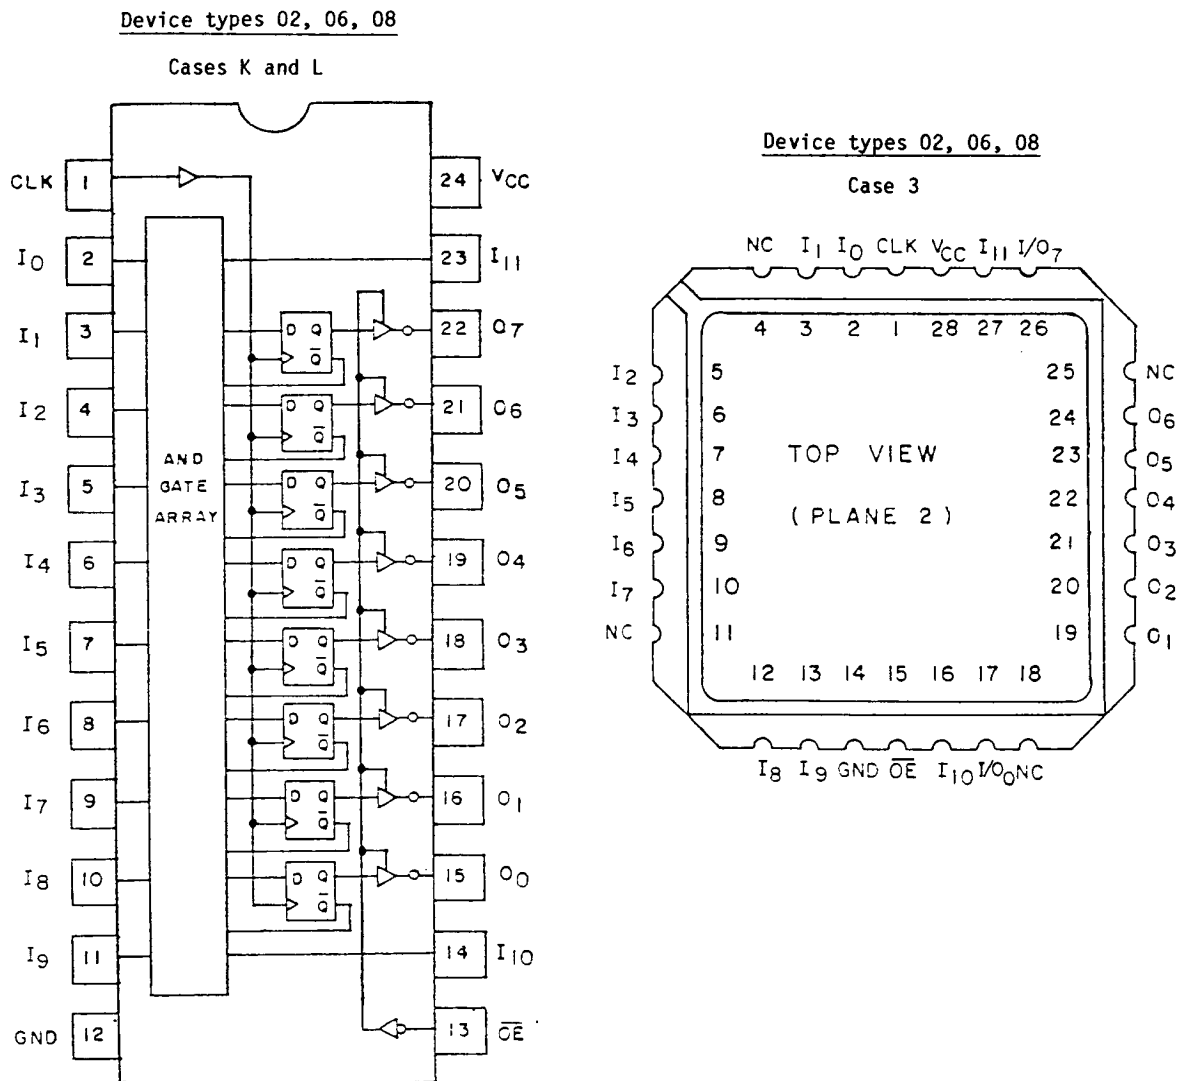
Device types 02, 06, 08

Cases K and L

CLK 1
$I_0$ 2
$I_1$ 3
$I_2$ 4
$I_3$ 5
$I_4$ 6
$I_5$ 7
$I_6$ 8
$I_7$ 9
$I_8$ 10
$I_9$ 11
GND 12

AND GATE ARRAY

D Q $\overline{Q}$
D Q $\overline{Q}$
D Q $\overline{Q}$
D Q $\overline{Q}$
D Q $\overline{Q}$
D Q $\overline{Q}$
D Q $\overline{Q}$
D Q $\overline{Q}$

24 $V_{CC}$
23 $I_{11}$
22 $O_7$
21 $O_6$
20 $O_5$
19 $O_4$
18 $O_3$
17 $O_2$
16 $O_1$
15 $O_0$
14 $I_{10}$
13 $\overline{OE}$

Device types 02, 06, 08

Case 3

NC $I_1$ $I_0$ CLK $V_{CC}$ $I_{11}$ $I/O_7$

4 3 2 1 28 27 26

$I_2$ 5
$I_3$ 6
$I_4$ 7
$I_5$ 8
$I_6$ 9
$I_7$ 10
NC 11

TOP VIEW

( PLANE 2 )

25 NC
24 $O_6$
23 $O_5$
22 $O_4$
21 $O_3$
20 $O_2$
19 $O_1$

12 13 14 15 16 17 18

$I_8$ $I_9$ GND $\overline{OE}$ $I_{10}$ $I/O_0$ NC